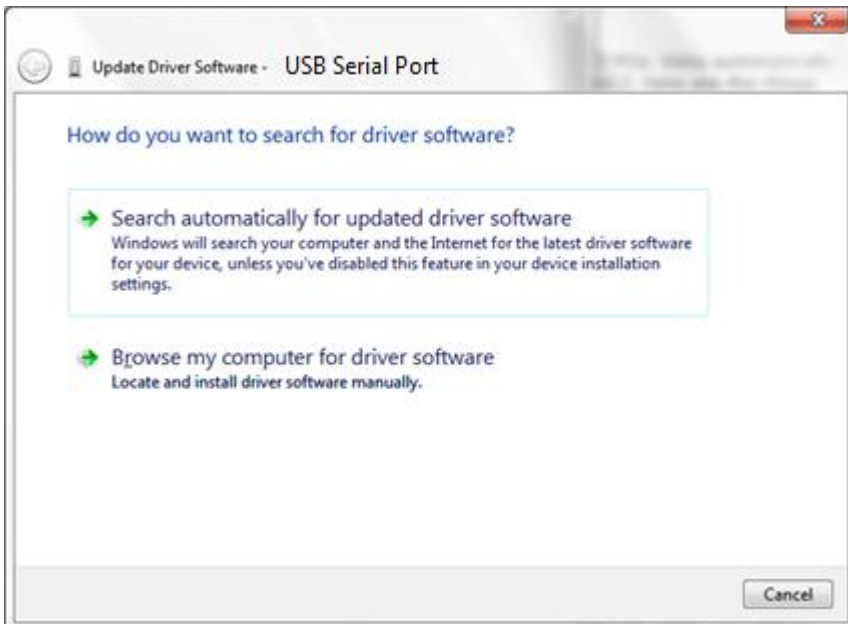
Update Driver Software - USB Serial Port

How do you want to search for driver software?

Search automatically for updated driver software
Windows will search your computer and the Internet for the latest driver software for your device, unless you've disabled this feature in your device installation settings.

Browse my computer for driver software
Locate and install driver software manually.

Cancel